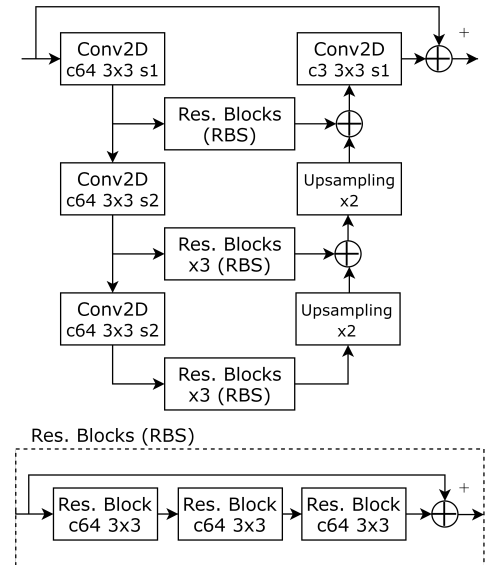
Conv2D
c64 3x3 s1

Conv2D
c3 3x3 s1

+

Res. Blocks
(RBS)

Conv2D
c64 3x3 s2

Upsampling
x2

Res. Blocks
x3 (RBS)

Conv2D
c64 3x3 s2

Upsampling
x2

Res. Blocks
x3 (RBS)

Res. Blocks (RBS)

Res. Block
c64 3x3

Res. Block
c64 3x3

Res. Block
c64 3x3

+